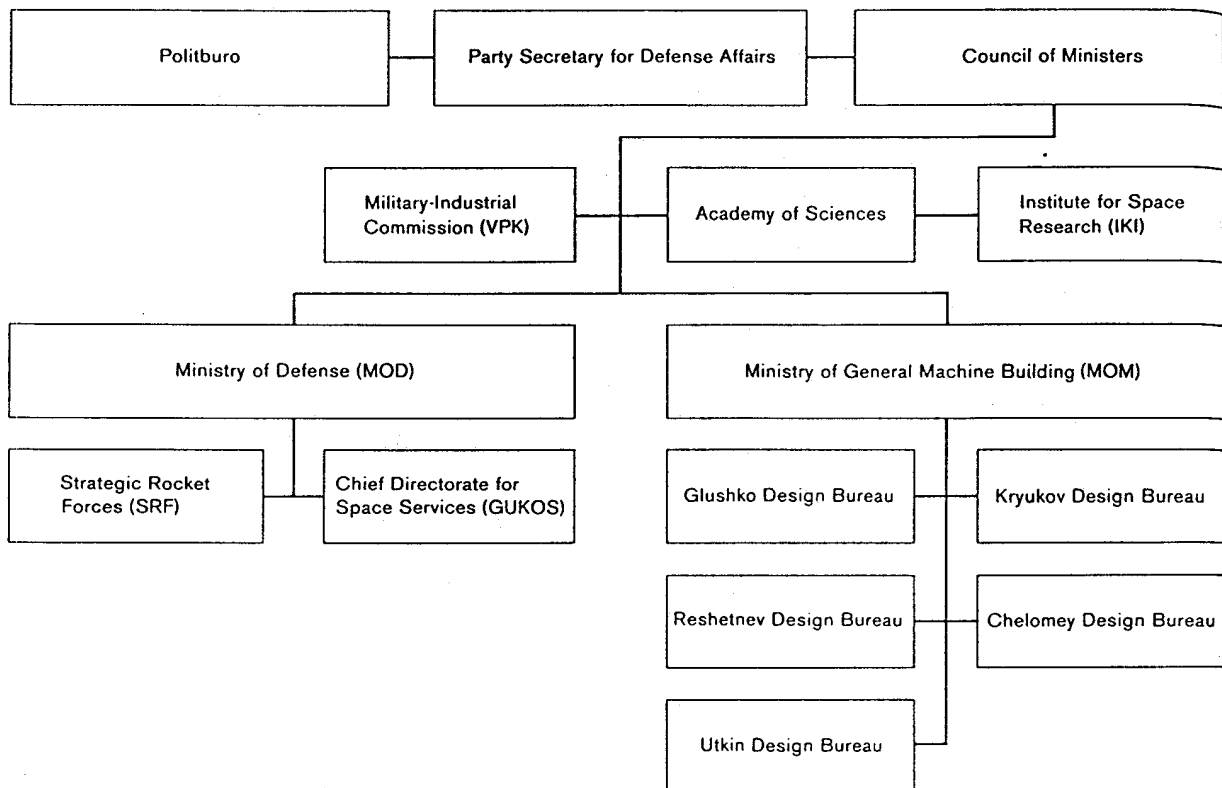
Politburo

Party Secretary for Defense Affairs

Council of Ministers

Military-Industrial Commission (VPK)

Academy of Sciences

Institute for Space Research (IKI)

Ministry of Defense (MOD)

Ministry of General Machine Building (MOM)

Strategic Rocket Forces (SRF)

Chief Directorate for Space Services (GUKOS)

Glushko Design Bureau

Kryukov Design Bureau

Reshetnev Design Bureau

Chelomey Design Bureau

Utkin Design Bureau